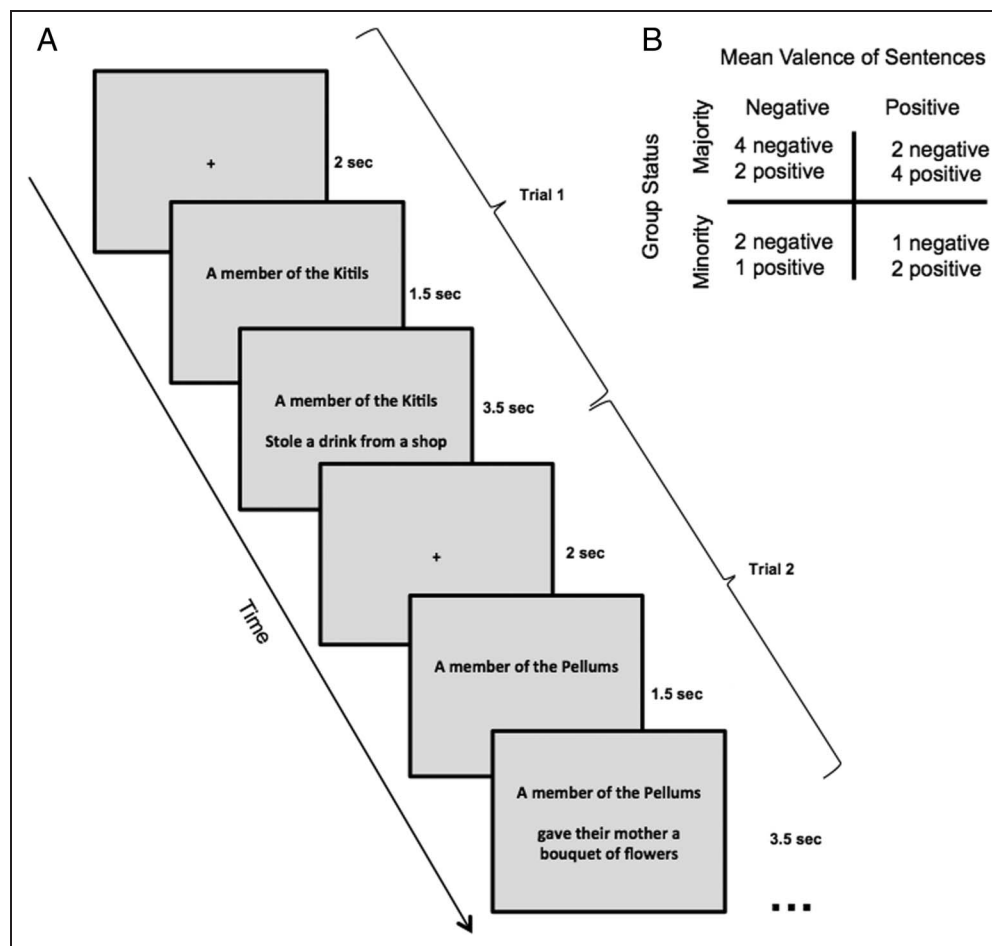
A

+

2 sec

A member of the Kitils

1.5 sec

A member of the Kitils

Stole a drink from a shop

3.5 sec

Trial 1

+

2 sec

A member of the Pellums

1.5 sec

A member of the Pellums

gave their mother a bouquet of flowers

3.5 sec

Trial 2

Time

...

B

Mean Valence of Sentences

Group Status

| | Negative | Positive |
|---|---|---|
| Majority | 4 negative 2 positive | 2 negative 4 positive |
| Minority | 2 negative 1 positive | 1 negative 2 positive |